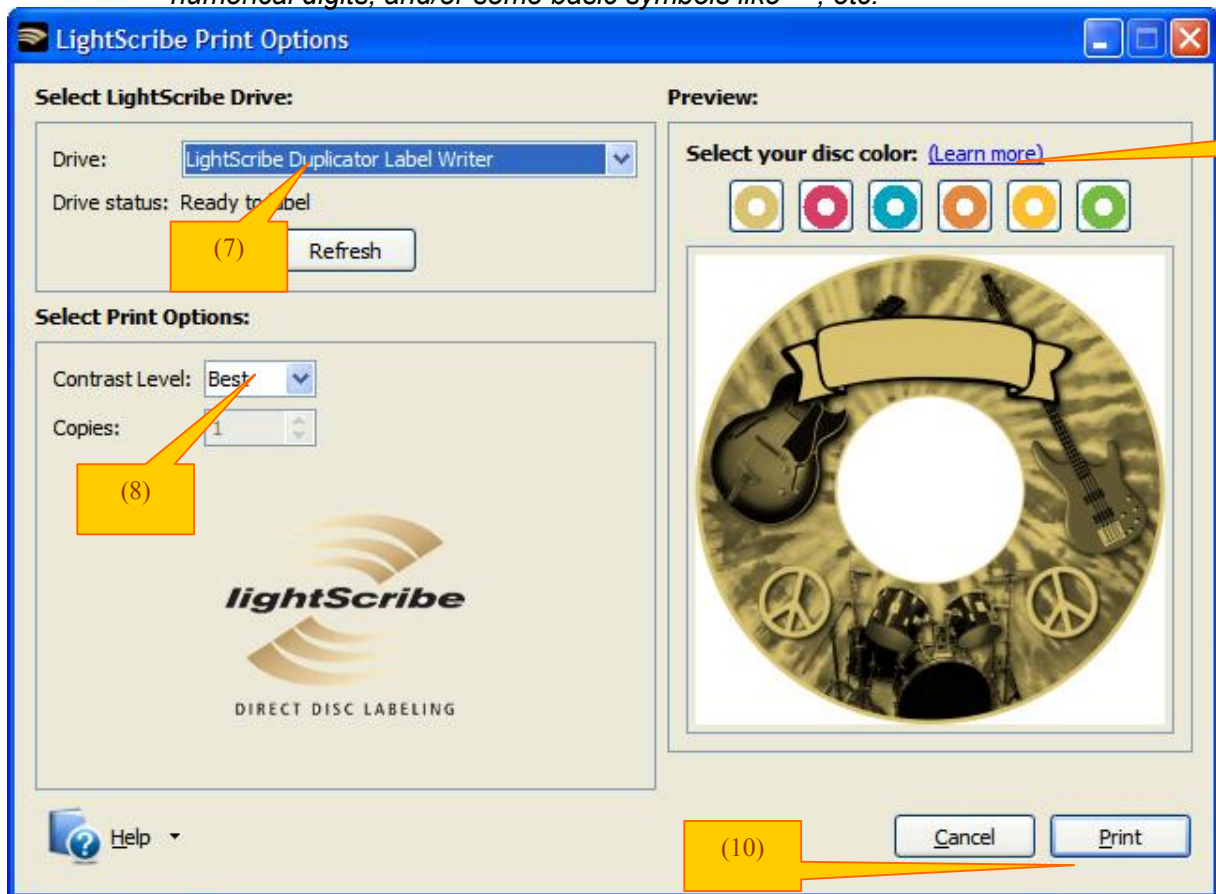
numerical digits, and/or some basic symbols like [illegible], etc.

LightScribe Print Options

Select LightScribe Drive:

Drive: LightScribe Duplicator Label Writer

Drive status: Ready to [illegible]bel

(7)

Refresh

Select Print Options:

Contrast Level: Best

Copies: 1

(8)

lightScribe

DIRECT DISC LABELING

Preview:

Select your disc color: (Learn more)

Help

Cancel

Print

(10)